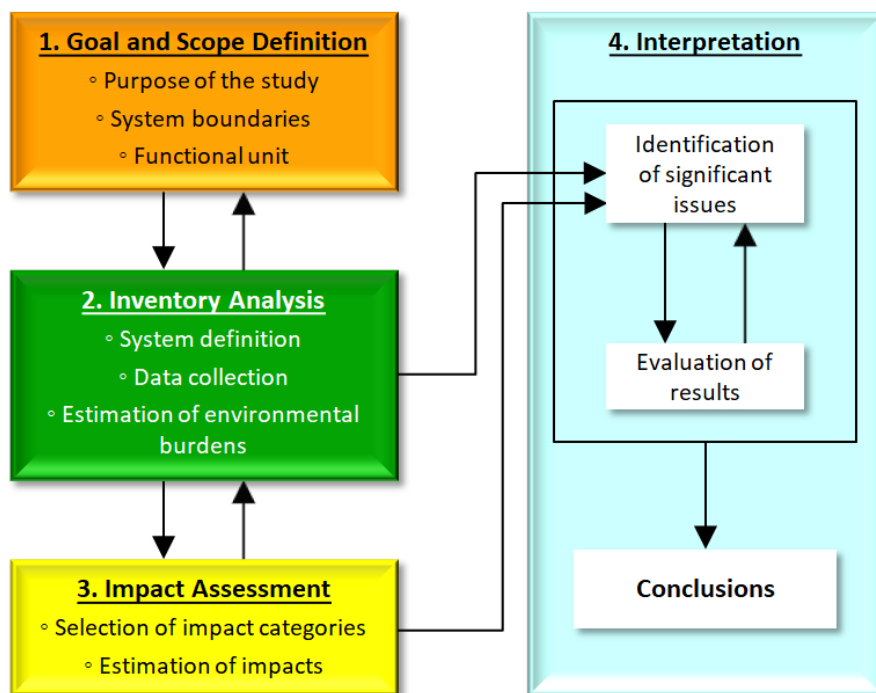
1. Goal and Scope Definition
◦ Purpose of the study
◦ System boundaries
◦ Functional unit

2. Inventory Analysis
◦ System definition
◦ Data collection
◦ Estimation of environmental burdens

3. Impact Assessment
◦ Selection of impact categories
◦ Estimation of impacts

4. Interpretation

Identification of significant issues

Evaluation of results

Conclusions